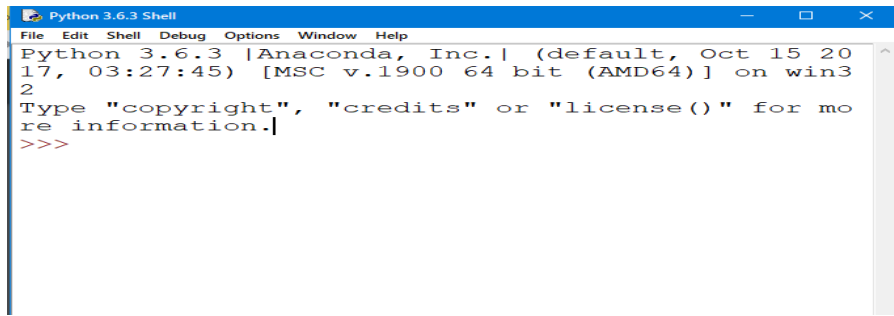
Python 3.6.3 Shell

File Edit Shell Debug Options Window Help

Python 3.6.3 |Anaconda, Inc.| (default, Oct 15 2017, 03:27:45) [MSC v.1900 64 bit (AMD64)] on win32
Type "copyright", "credits" or "license()" for more information.
>>>